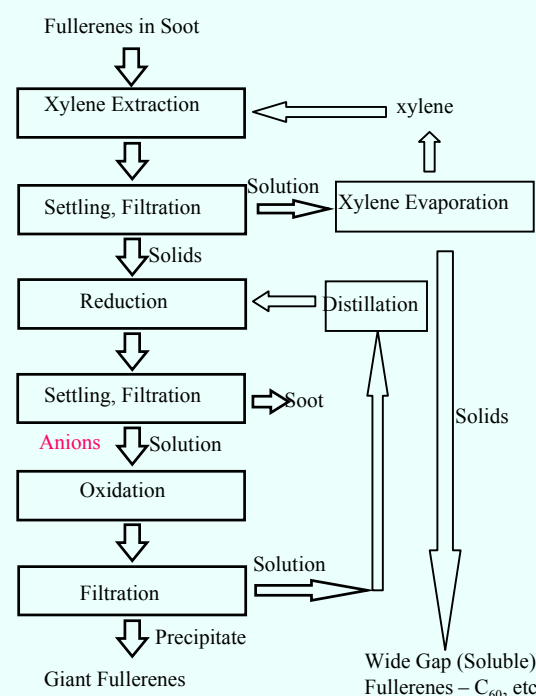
Fullerenes in Soot

Xylene Extraction

xylene

Solution

Settling, Filtration

Xylene Evaporation

Solids

Reduction

Distillation

Settling, Filtration

Soot

Solids

Anions

Solution

Oxidation

Solution

Filtration

Precipitate

Giant Fullerenes

Wide Gap (Soluble) Fullerenes – $C_{60}$, etc